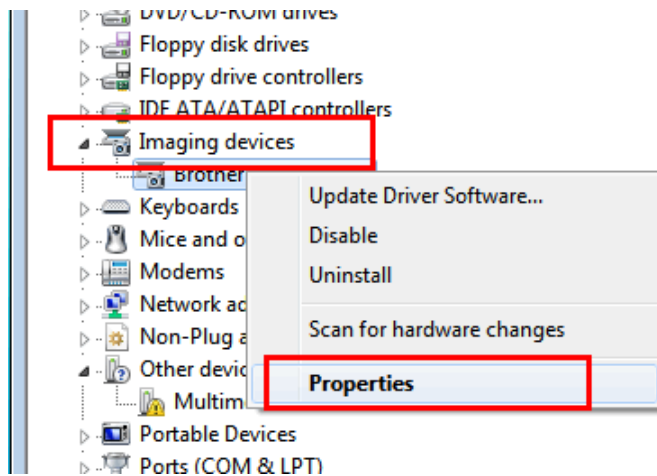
DVD/CD-ROM drives
Floppy disk drives
Floppy drive controllers
IDE ATA/ATAPI controllers
Imaging devices
Brother
Keyboards
Mice and o
Modems
Network ac
Non-Plug a
Other devic
Multim
Portable Devices
Ports (COM & LPT)

Update Driver Software...
Disable
Uninstall
Scan for hardware changes
Properties